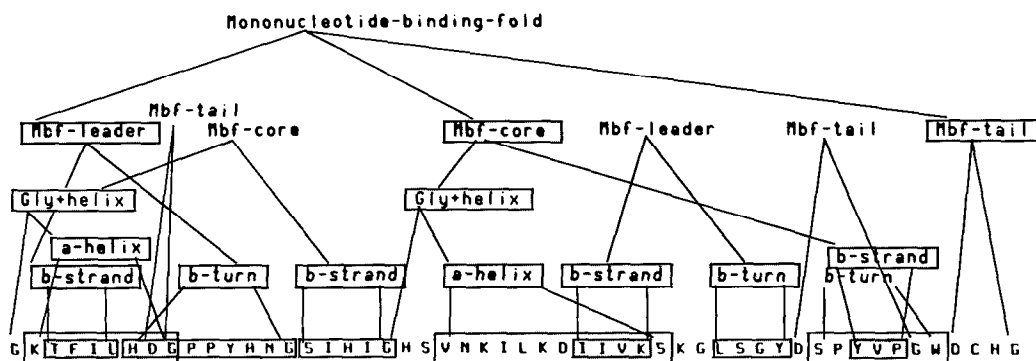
Mononucleotide-binding-fold

Mbf-tail

Mbf-leader

Mbf-core

Mbf-core

Mbf-leader

Mbf-tail

Mbf-tail

Gly+helix

Gly+helix

a-helix

b-strand

b-turn

b-strand

a-helix

b-strand

b-turn

b-strand

b-turn

G K T F I V H D G P P Y H N G S I H I G H S V N K I L K D I I V K S K G L S G Y D S P Y V P G W D C H G